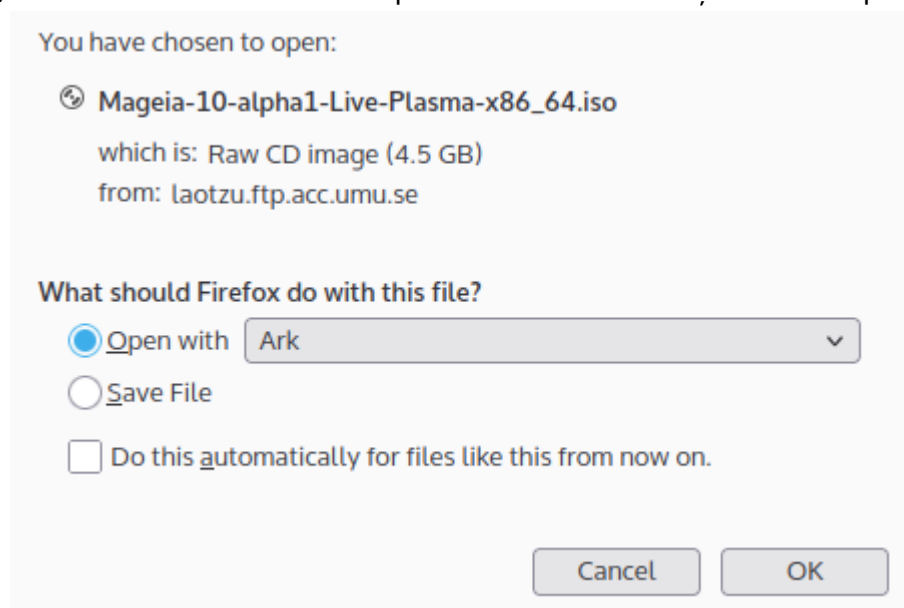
You have chosen to open:

Mageia-10-alpha1-Live-Plasma-x86_64.iso

which is: Raw CD image (4.5 GB)
from: laotzu.ftp.acc.umu.se

What should Firefox do with this file?

Open with Ark

Save File

Do this automatically for files like this from now on.

Cancel OK